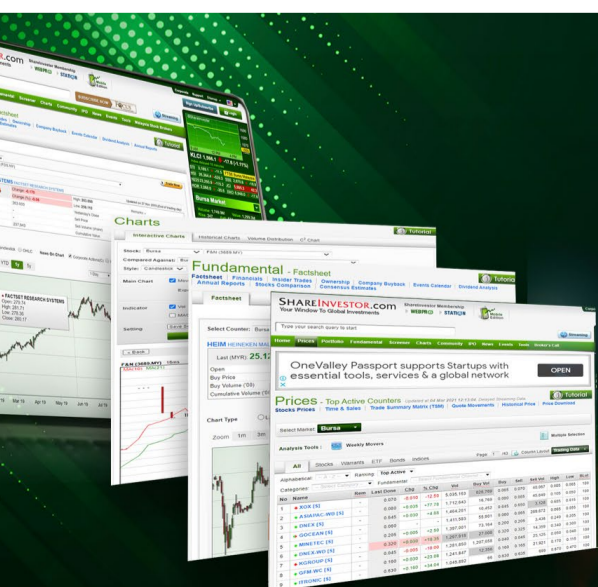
SHAREINVESTOR.com
Your Window To Global Investments
Shareinvestor Membership WEBPRO STATION

Home Prices Portfolio Fundamental Screener Charts Community IPO News Events Tools Broker's Call

OneValley Passport supports Startups with essential tools, services & a global network
OPEN

Prices - Top Active Counters
Stocks Prices | Time & Sales | Trade Summary Matrix (TSM) | Quote Movements | Historical Price | Price Download

Select Market: Bursa
Analysis Tools: Weekly Movers
All Stocks Warrants ETF Bonds Indices

Fundamental - Factsheet
Factsheet | Financials | Insider Trades | Ownership | Company Buyback | Events Calendar | Dividend Analysis | Annual Reports | Stocks Comparison | Consensus Estimates
Select Counter: Bursa
HEIM HEINEKEN MA
Last (MYR): 25.12
Open
Buy Price
Buy Volume ('00)
Cumulative Volume ('00)
Chart Type
Zoom 1m 3m

Charts
Interactive Charts | Historical Charts | Volume Distribution
Stock: Bursa
Compared Against:
Style: Candlestick
Main Chart
Indicator
Setting

Factsheet
Tutorial

No Name
1 XOX [S]
2 ADAVIAC-WD [S]
3 ONEX [S]
4 GOCEAN [S]
5 MINETEC [S]
6 ONEX-WD [S]
7 KGROUP [S]
8 QFM-WC [S]
9 IRONIC [S]

Last Done Chg % Chg Vol Buy Vol Buy Sell Sell Vol High Low
0.070 -0.010 -12.50
0.065 +0.005 +7.69
0.045 +0.005
0.295
0.320
0.045
0.185